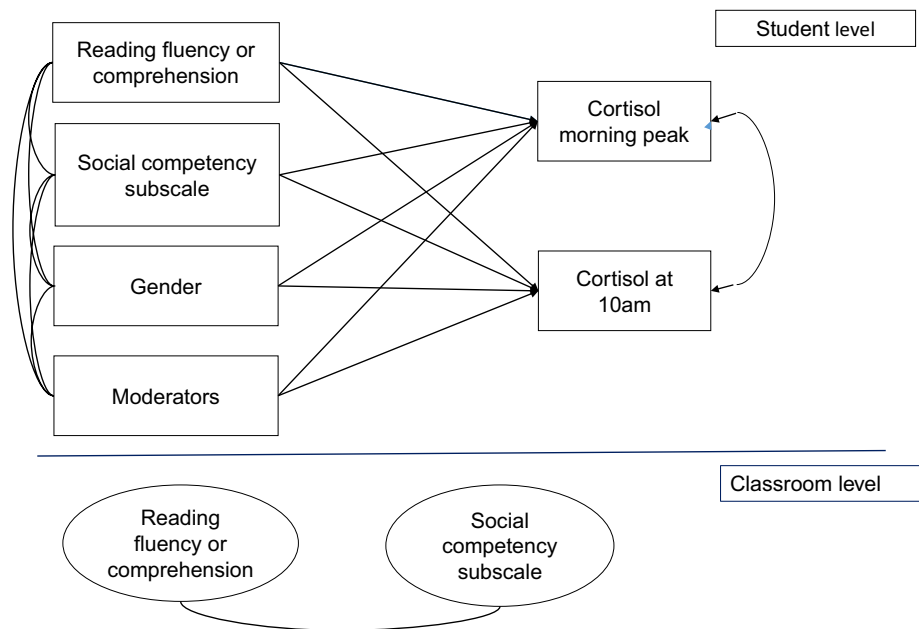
Student level

Reading fluency or comprehension

Social competency subscale

Gender

Moderators

Cortisol morning peak

Cortisol at 10am

Classroom level

Reading fluency or comprehension

Social competency subscale